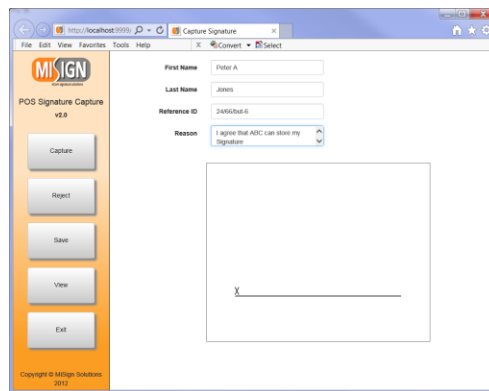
http://localhost:9999/
Capture Signature
File Edit View Favorites Tools Help
Convert Select

MiSIGN
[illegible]
POS Signature Capture
v2.0

Capture
Reject
Save
View
Exit

Copyright © MiSign Solutions 2012

First Name Peter A
Last Name Jones
Reference ID 24/66/bst-6
Reason I agree that ABC can store my Signature

X